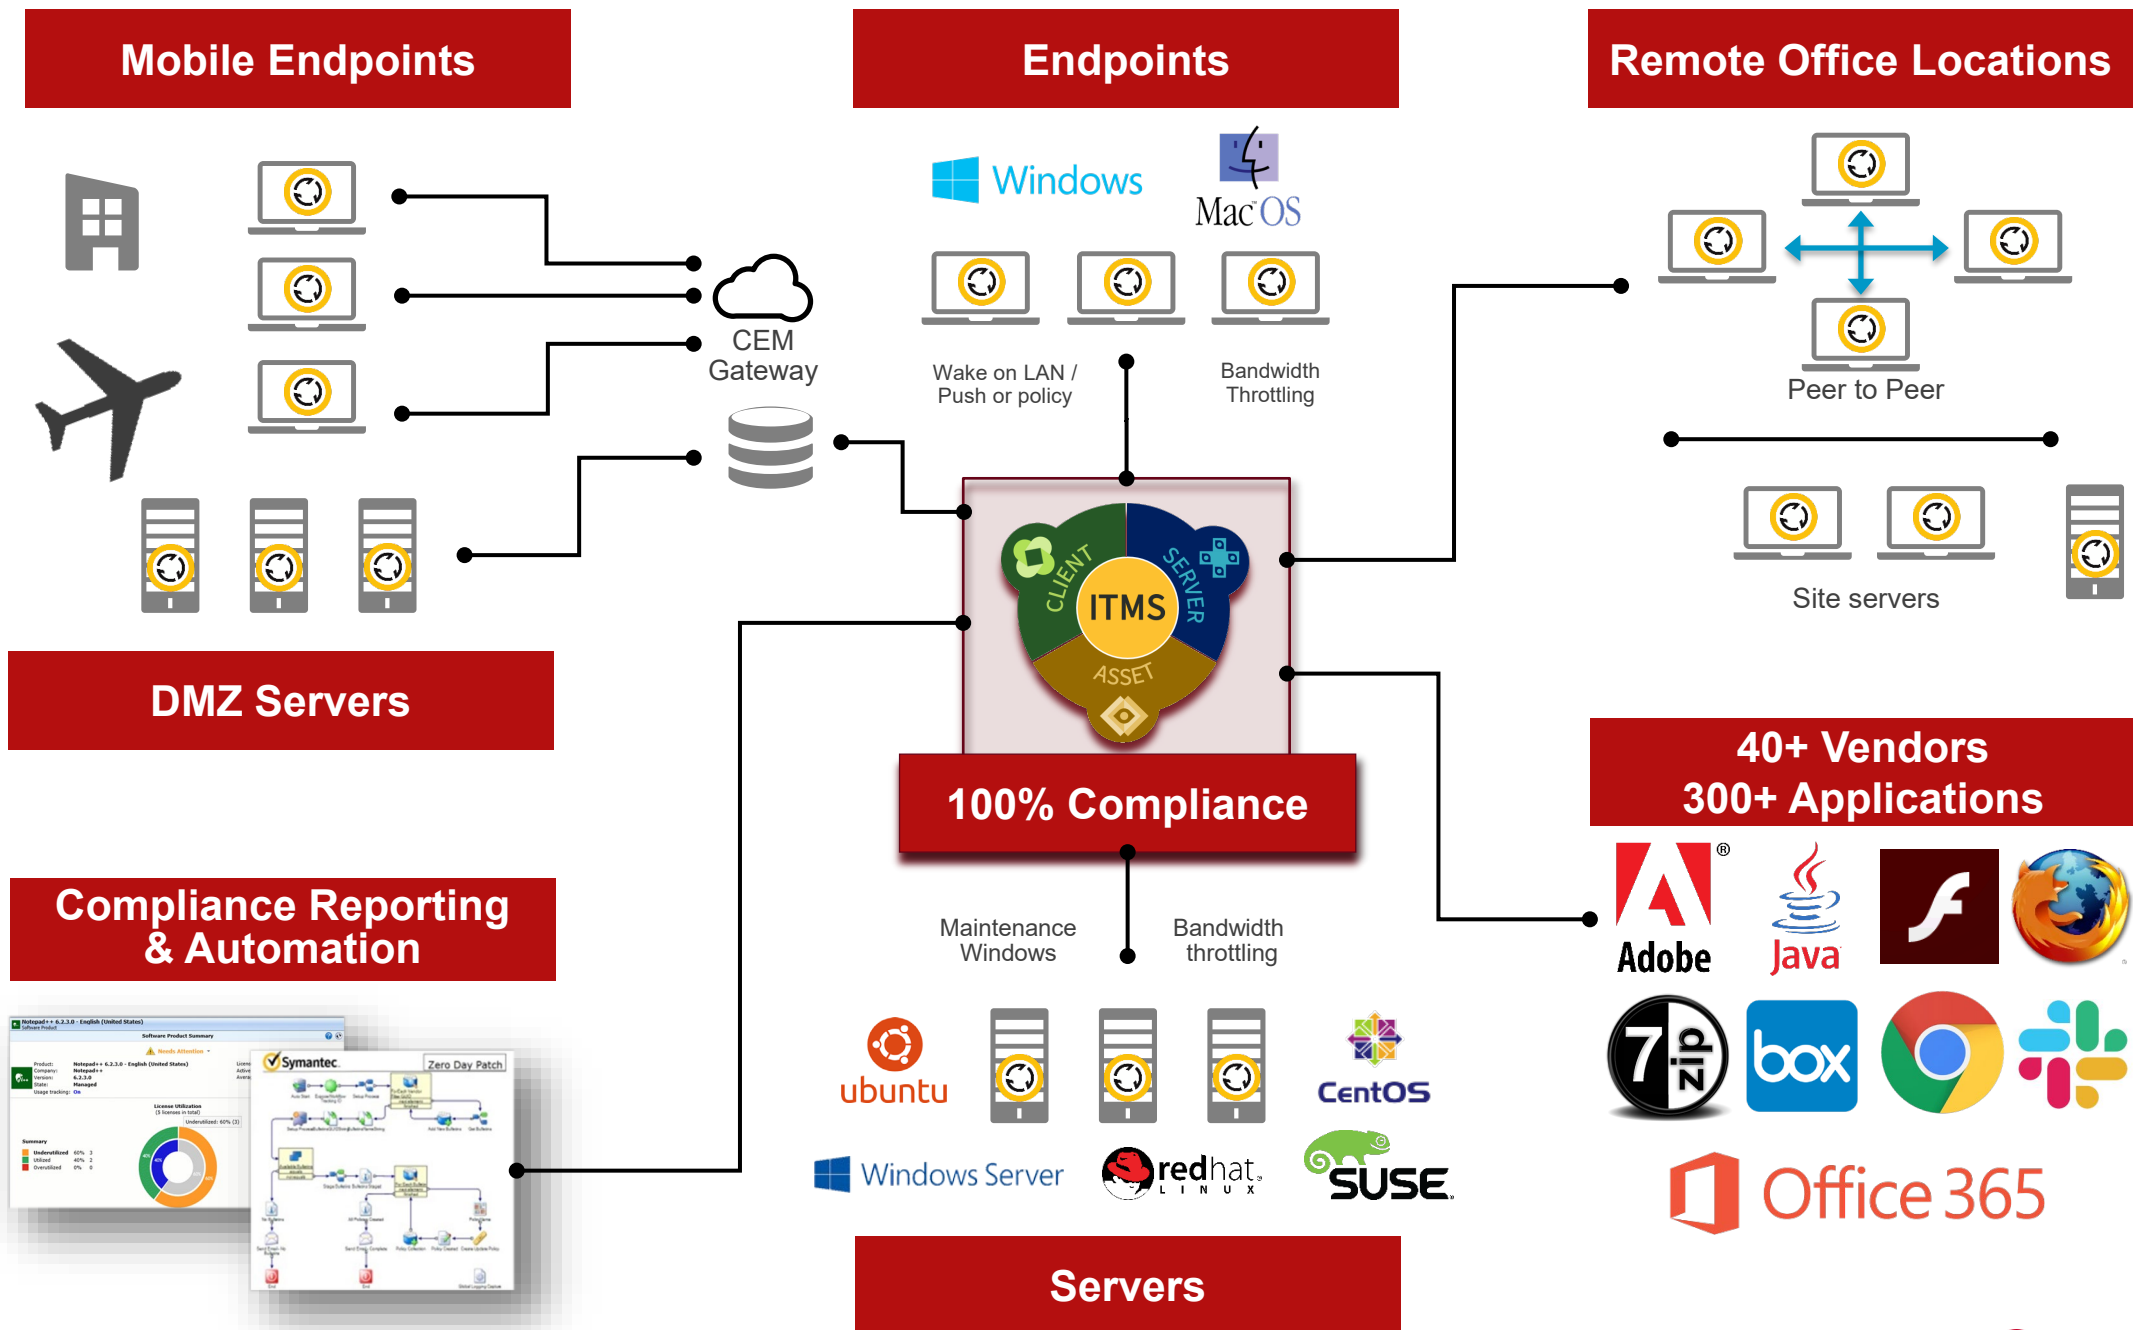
Mobile Endpoints

Endpoints

Remote Office Locations

Windows

Mac OS

CEM Gateway

Wake on LAN / Push or policy

Bandwidth Throttling

Peer to Peer

Site servers

CLIENT

SERVER

ITMS

ASSET

DMZ Servers

100% Compliance

40+ Vendors
300+ Applications

Compliance Reporting & Automation

Maintenance Windows

Bandwidth throttling

Adobe

Java

Symantec

Zero Day Patch

ubuntu

CentOS

Windows Server

redhat LINUX

SUSE

box

Office 365

Servers